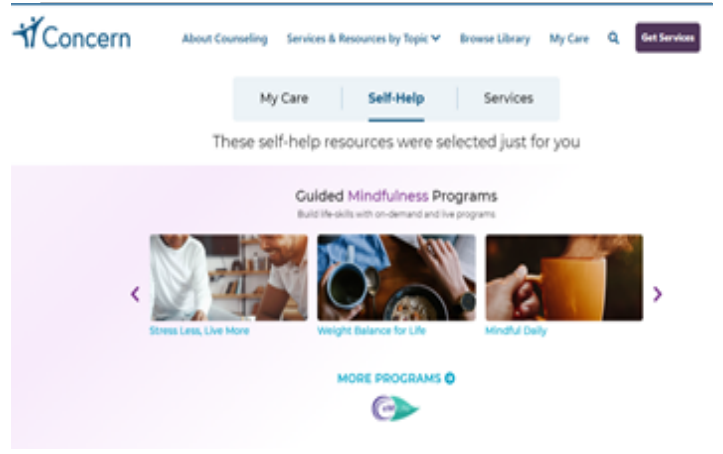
Concern

About Counseling Services & Resources by Topic Browse Library My Care Get Services

My Care Self-Help Services

These self-help resources were selected just for you

Guided Mindfulness Programs

Build life-skills with on-demand and live programs

Stress Less, Live More

Weight Balance for Life

Mindful Daily

MORE PROGRAMS